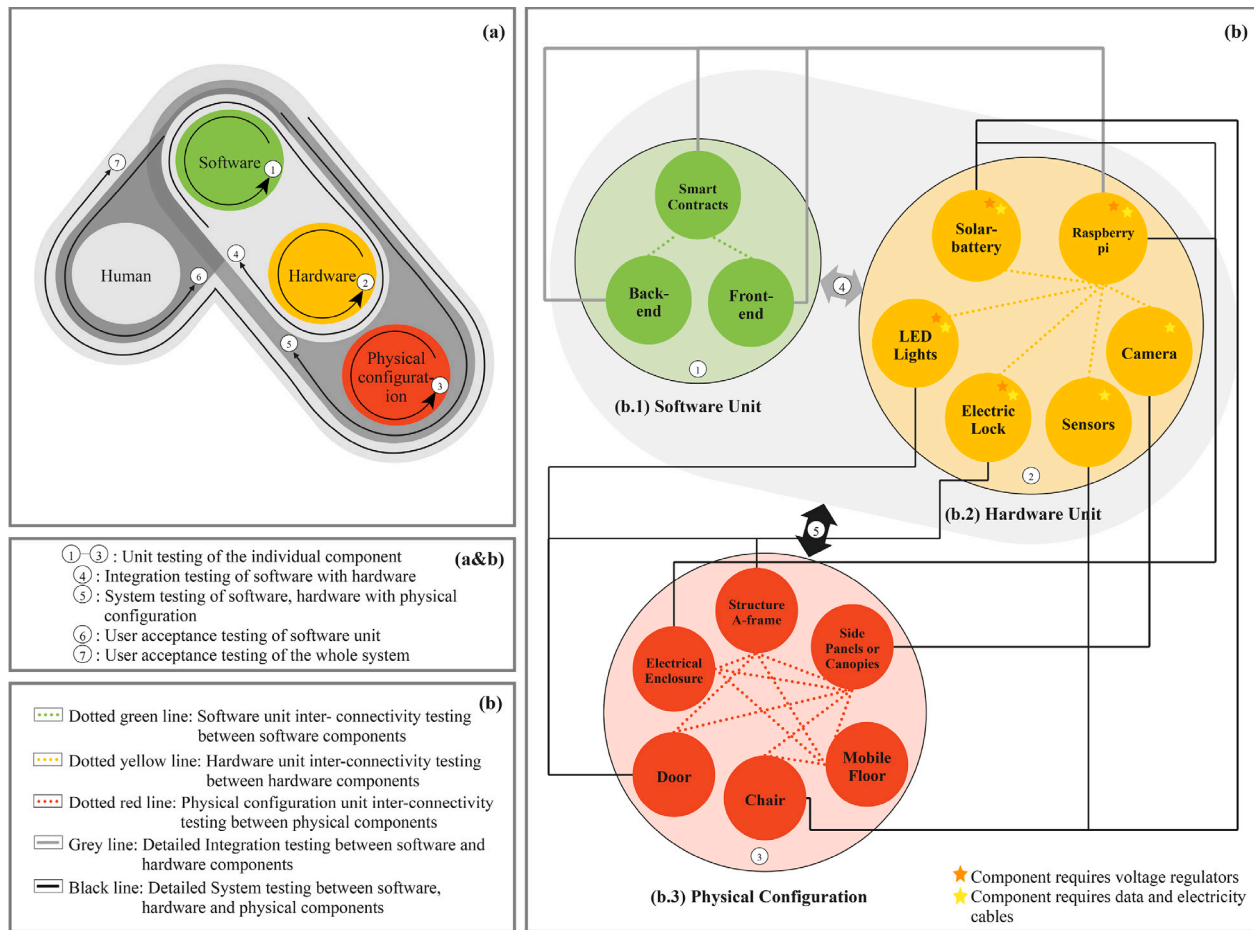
(a)

7

Software 1

Human 6 4

Hardware 2

5

Physical configuration 3

(a&b)

1–3 : Unit testing of the individual component
4 : Integration testing of software with hardware
5 : System testing of software, hardware with physical configuration
6 : User acceptance testing of software unit
7 : User acceptance testing of the whole system

(b)

Dotted green line: Software unit inter- connectivity testing between software components
Dotted yellow line: Hardware unit inter-connectivity testing between hardware components
Dotted red line: Physical configuration unit inter-connectivity testing between physical components
Grey line: Detailed Integration testing between software and hardware components
Black line: Detailed System testing between software, hardware and physical components

(b)

Smart Contracts

Back-end

Front-end

1

(b.1) Software Unit

4

Solar-battery

Raspberry pi

LED Lights

Camera

Electric Lock

Sensors

2

(b.2) Hardware Unit

5

Structure A-frame

Side Panels or Canopies

Electrical Enclosure

Mobile Floor

Door

Chair

3

(b.3) Physical Configuration

Component requires voltage regulators
Component requires data and electricity cables